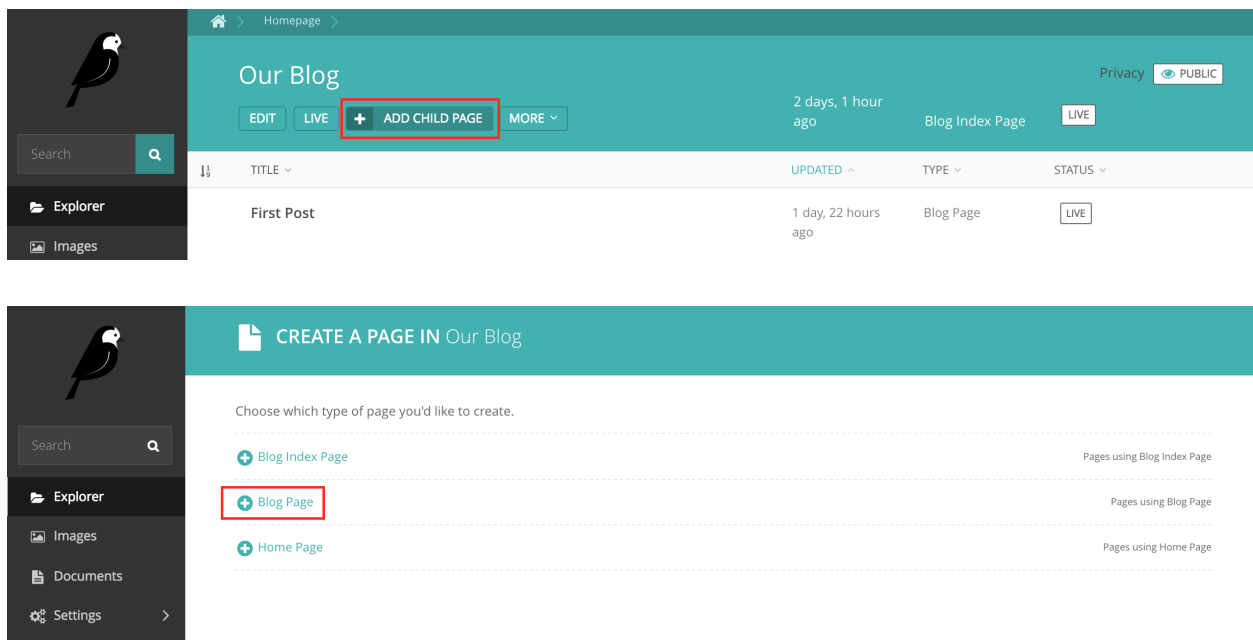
Homepage

Search

Explorer

Images

Our Blog

EDIT LIVE + ADD CHILD PAGE MORE

2 days, 1 hour ago

Blog Index Page

LIVE

Privacy PUBLIC

| TITLE | UPDATED | TYPE | STATUS |
|---|---|---|---|
| First Post | 1 day, 22 hours ago | Blog Page | LIVE |

Search

Explorer

Images

Documents

Settings

CREATE A PAGE IN Our Blog

Choose which type of page you'd like to create.

Blog Index Page — Pages using Blog Index Page

Blog Page — Pages using Blog Page

Home Page — Pages using Home Page